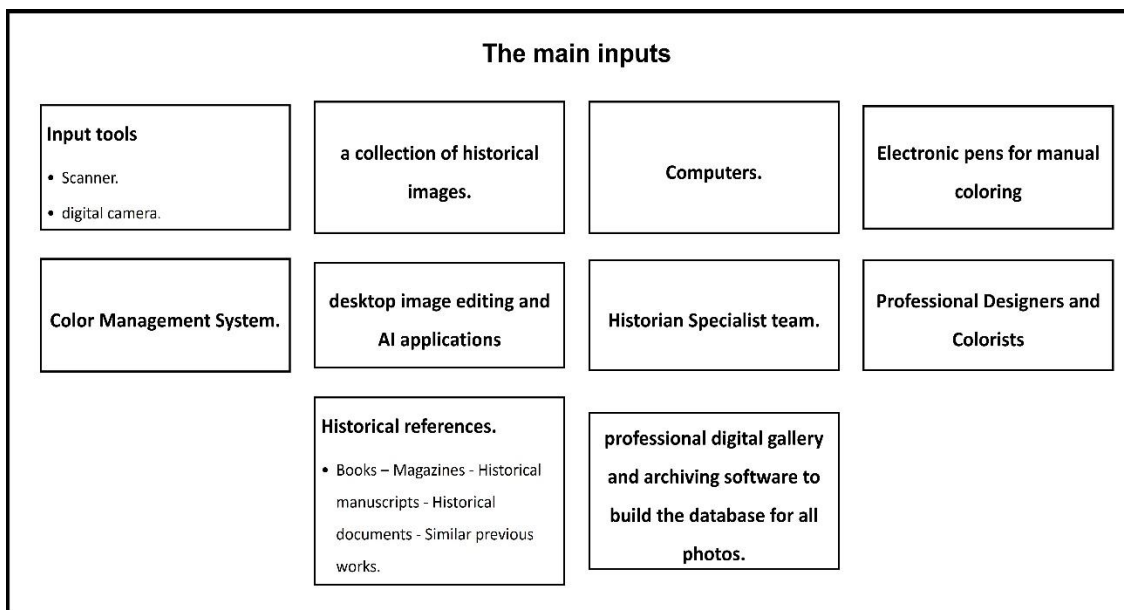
The main inputs

Input tools

- Scanner.
- digital camera.

a collection of historical images.

Computers.

Electronic pens for manual coloring

Color Management System.

desktop image editing and AI applications

Historian Specialist team.

Professional Designers and Colorists

Historical references.

- Books – Magazines - Historical manuscripts - Historical documents - Similar previous works.

professional digital gallery and archiving software to build the database for all photos.